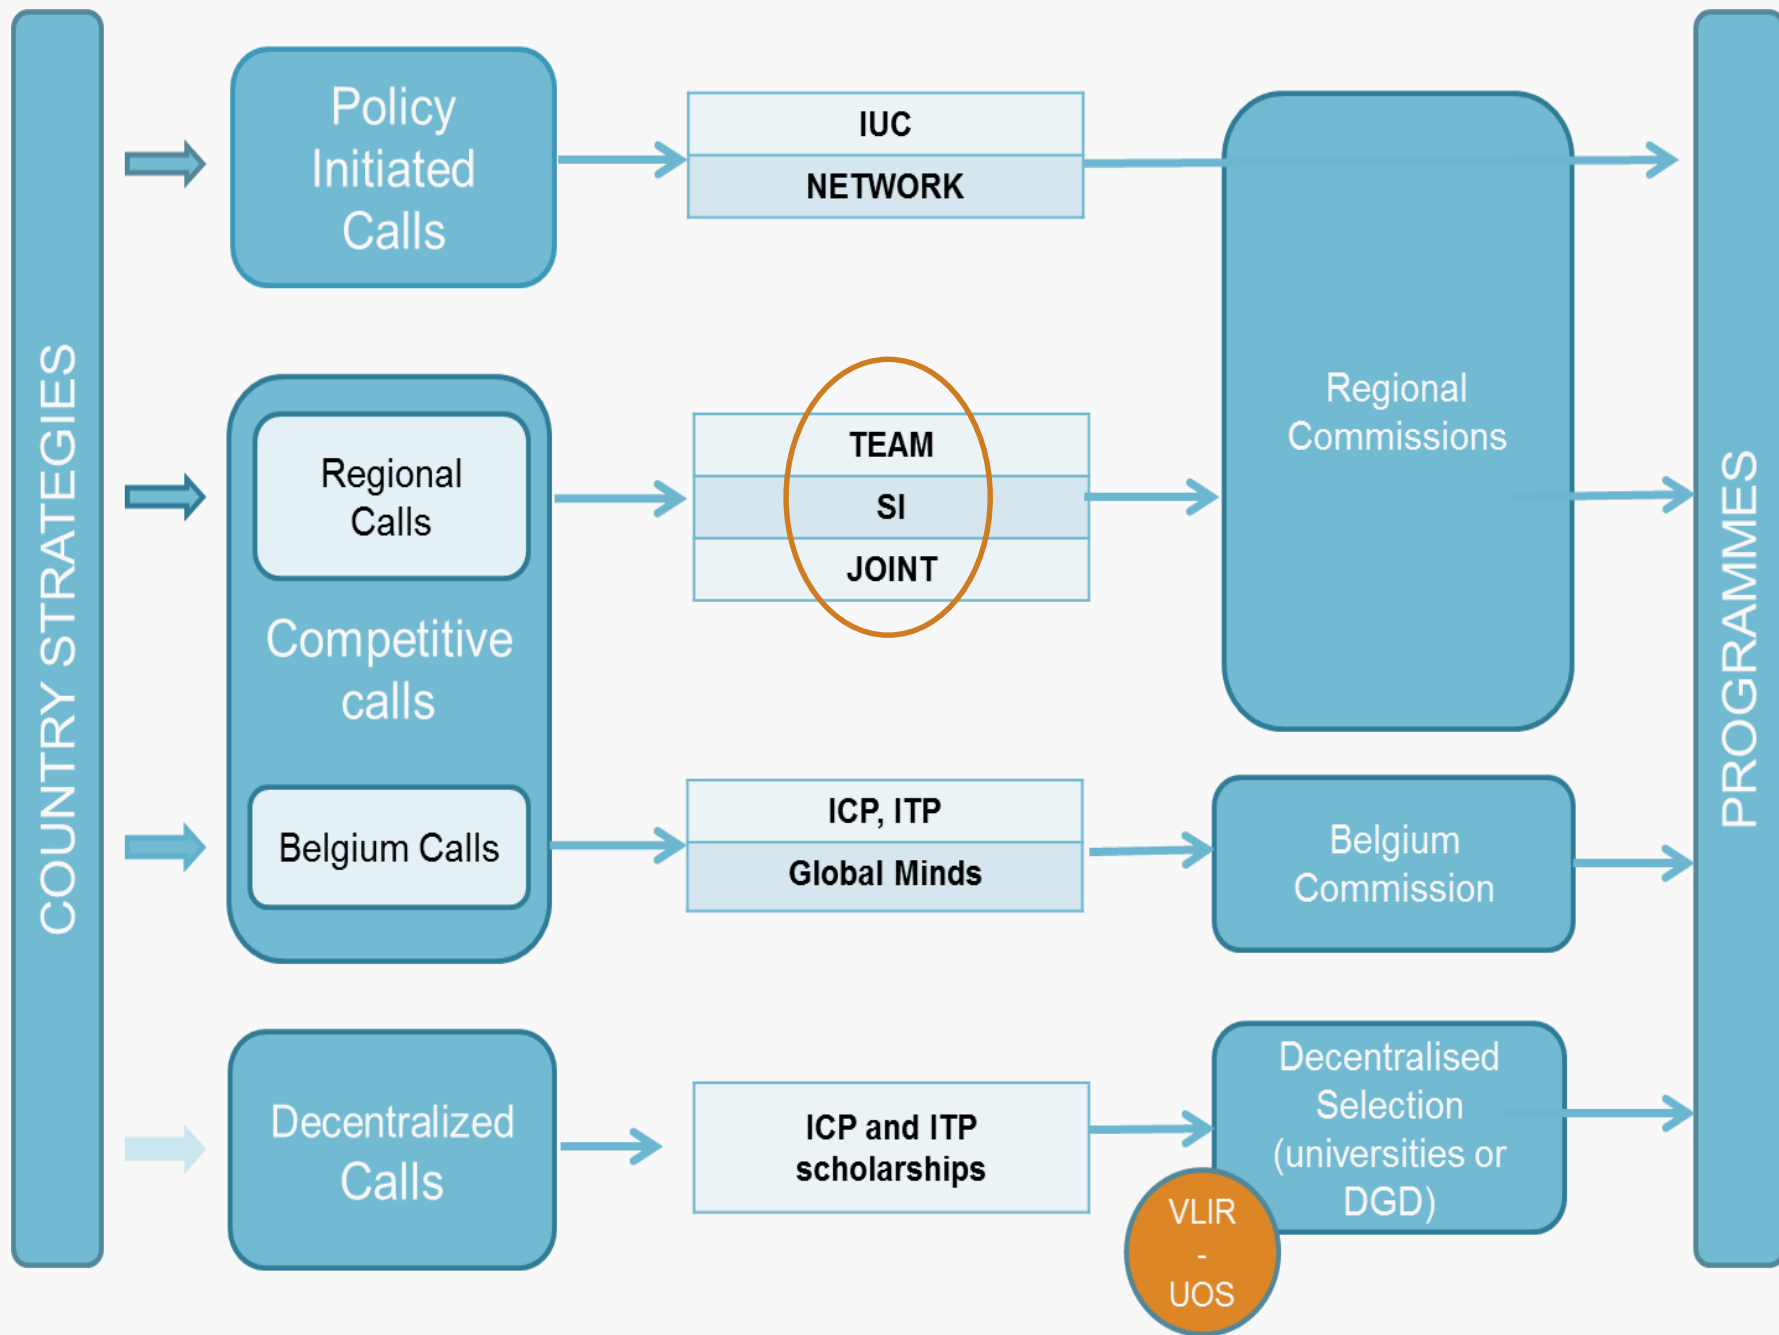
COUNTRY STRATEGIES

Policy Initiated Calls

IUC

NETWORK

Regional Calls

Competitive calls

Belgium Calls

TEAM

SI

JOINT

ICP, ITP

Global Minds

Regional Commissions

Belgium Commission

Decentralized Calls

ICP and ITP scholarships

Decentralised Selection (universities or DGD)

VLIR - UOS

PROGRAMMES